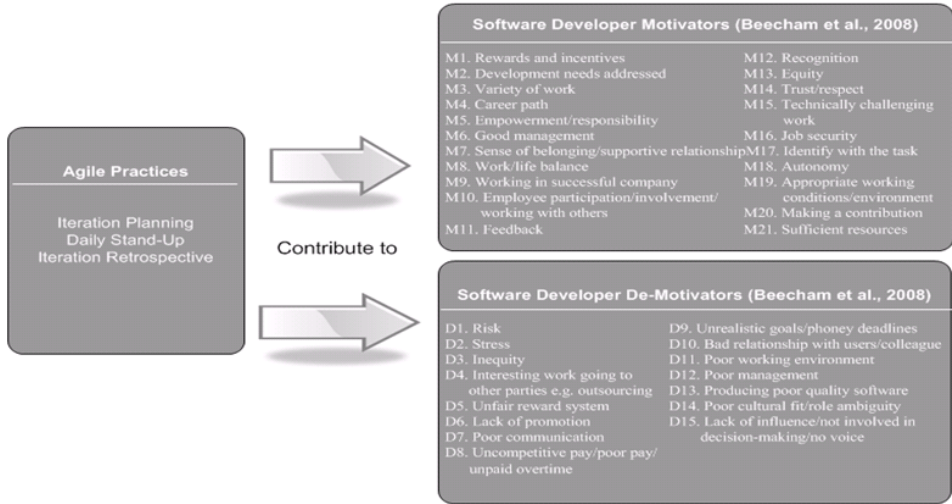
Agile Practices

Iteration Planning
Daily Stand-Up
Iteration Retrospective

Contribute to

Software Developer Motivators (Beecham et al., 2008)

M1. Rewards and incentives
M2. Development needs addressed
M3. Variety of work
M4. Career path
M5. Empowerment/responsibility
M6. Good management
M7. Sense of belonging/supportive relationship
M8. Work/life balance
M9. Working in successful company
M10. Employee participation/involvement/working with others
M11. Feedback

M12. Recognition
M13. Equity
M14. Trust/respect
M15. Technically challenging work
M16. Job security
M17. Identify with the task
M18. Autonomy
M19. Appropriate working conditions/environment
M20. Making a contribution
M21. Sufficient resources

Software Developer De-Motivators (Beecham et al., 2008)

D1. Risk
D2. Stress
D3. Inequity
D4. Interesting work going to other parties e.g. outsourcing
D5. Unfair reward system
D6. Lack of promotion
D7. Poor communication
D8. Uncompetitive pay/poor pay/unpaid overtime

D9. Unrealistic goals/phoney deadlines
D10. Bad relationship with users/colleague
D11. Poor working environment
D12. Poor management
D13. Producing poor quality software
D14. Poor cultural fit/role ambiguity
D15. Lack of influence/not involved in decision-making/no voice